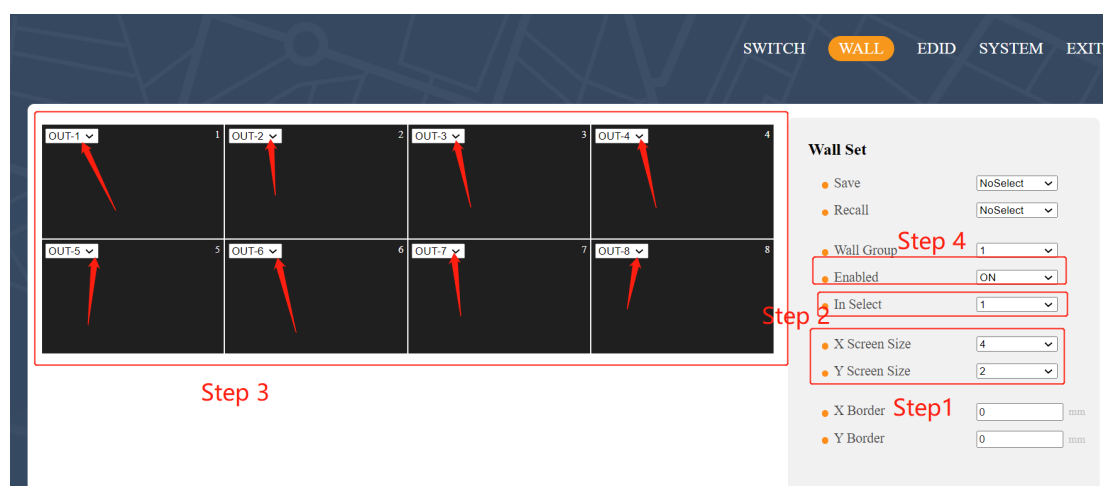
SWITCH WALL EDID SYSTEM EXIT

OUT-1 1
OUT-2 2
OUT-3 3
OUT-4 4
OUT-5 5
OUT-6 6
OUT-7 7
OUT-8 8

Step 3

Wall Set

Save NoSelect
Recall NoSelect
Wall Group 1
Step 4
Enabled ON
In Select 1
Step 2
X Screen Size 4
Y Screen Size 2
X Border 0 mm
Step1
Y Border 0 mm